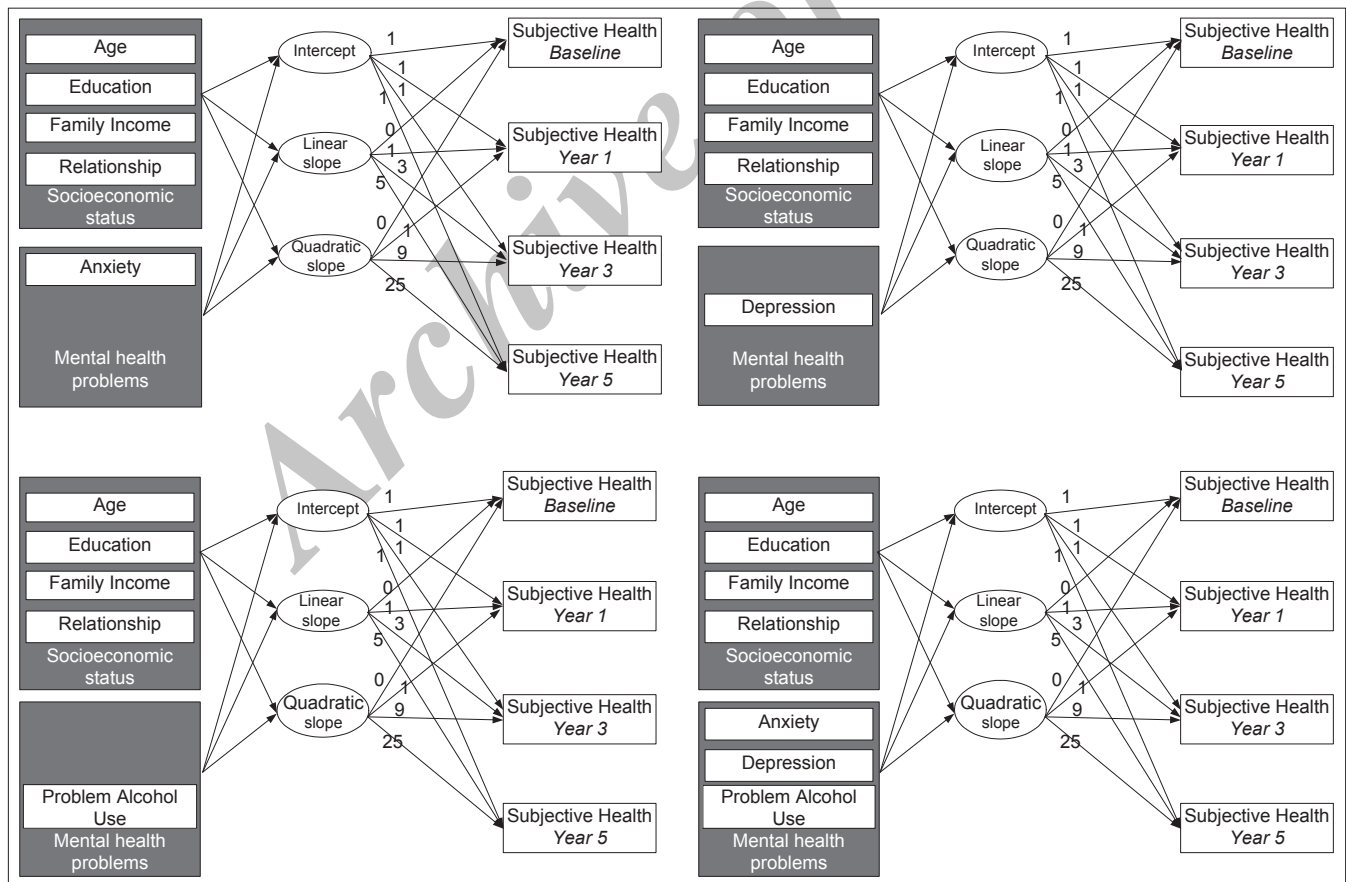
Age
Education
Family Income
Relationship
Socioeconomic status

Anxiety
Mental health problems

Intercept
Linear slope
Quadratic slope

1
1
1
1
0
1
3
5
0
1
9
25

Subjective Health *Baseline*
Subjective Health *Year 1*
Subjective Health *Year 3*
Subjective Health *Year 5*

Age
Education
Family Income
Relationship
Socioeconomic status

Depression
Mental health problems

Intercept
Linear slope
Quadratic slope

1
1
1
1
0
1
3
5
0
1
9
25

Subjective Health *Baseline*
Subjective Health *Year 1*
Subjective Health *Year 3*
Subjective Health *Year 5*

Age
Education
Family Income
Relationship
Socioeconomic status

Problem Alcohol Use
Mental health problems

Intercept
Linear slope
Quadratic slope

1
1
1
1
0
1
3
5
0
1
9
25

Subjective Health *Baseline*
Subjective Health *Year 1*
Subjective Health *Year 3*
Subjective Health *Year 5*

Age
Education
Family Income
Relationship
Socioeconomic status

Anxiety
Depression
Problem Alcohol Use
Mental health problems

Intercept
Linear slope
Quadratic slope

1
1
1
1
0
1
3
5
0
1
9
25

Subjective Health *Baseline*
Subjective Health *Year 1*
Subjective Health *Year 3*
Subjective Health *Year 5*

Archived